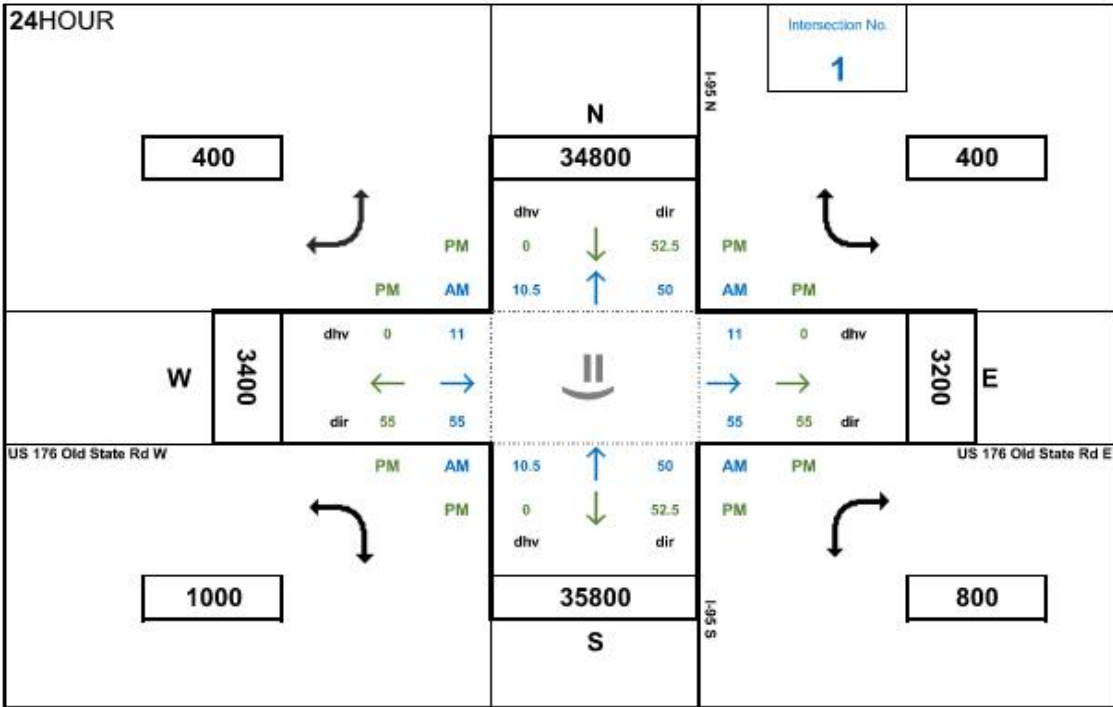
24HOUR

Intersection No.
1

I-95 N

N

400

34800

400

dhv dir

PM 0 52.5 PM

PM AM 10.5 50 AM PM

dhv 0 11

W 3400

dir 55 55

11 0 dhv

3200 E

55 55 dir

US 176 Old State Rd W

US 176 Old State Rd E

PM AM 10.5 50 AM PM

PM 0 52.5 PM

dhv dir

1000

35800

800

I-95 S

S